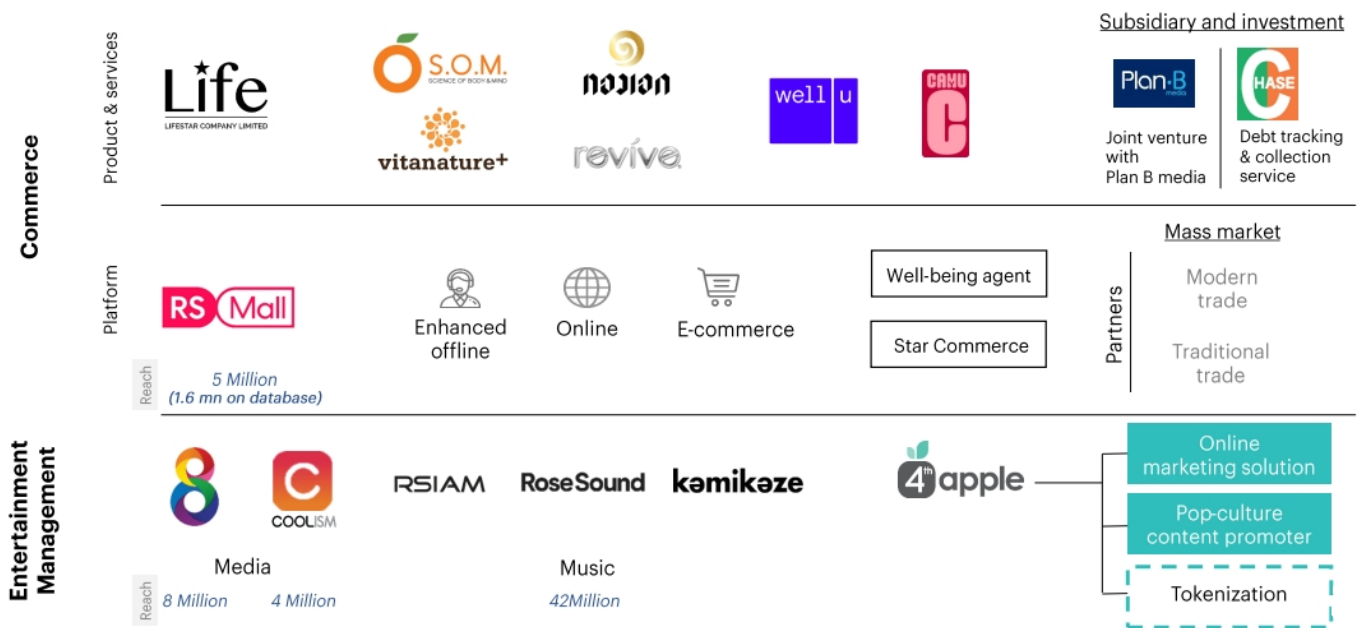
Commerce

Product & services

Life
LIFESTAR COMPANY LIMITED

S.O.M.
SCIENCE OF BODY & MIND

vitanature+

nojion

revive

well u

CAMU C

Subsidiary and investment

Plan B media

Joint venture with Plan B media

CHASE

Debt tracking & collection service

Platform

RS Mall

Enhanced offline

Online

E-commerce

Well-being agent

Star Commerce

Mass market

Partners

Modern trade

Traditional trade

Reach

5 Million
(1.6 mn on database)

Entertainment Management

8

COOLISM

RSIAM

RoseSound

kamikaze

4th apple

Online marketing solution

Pop-culture content promoter

Tokenization

Media

Music

Reach

8 Million

4 Million

42Million